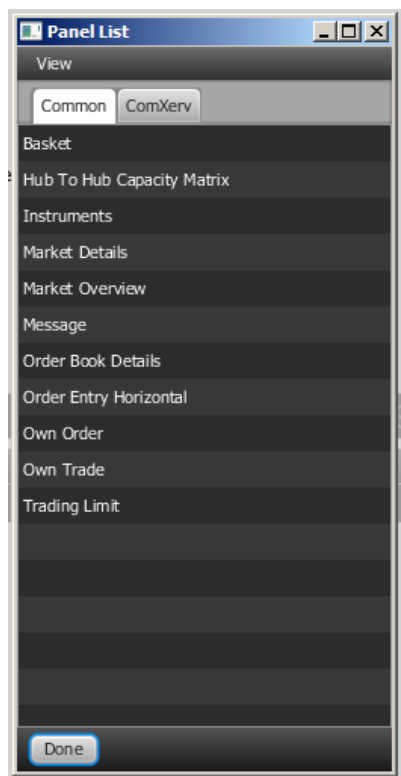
Panel List

View

Common ComXerv

Basket
Hub To Hub Capacity Matrix
Instruments
Market Details
Market Overview
Message
Order Book Details
Order Entry Horizontal
Own Order
Own Trade
Trading Limit

Done